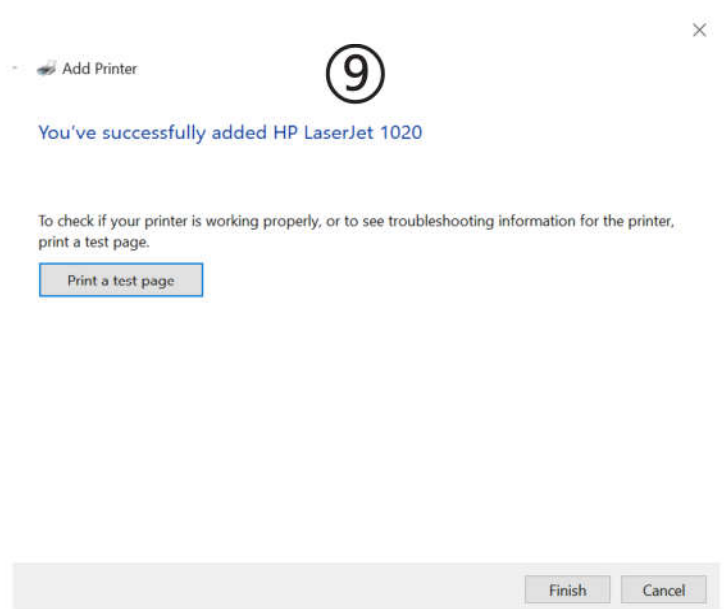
×

Add Printer

⑨

You've successfully added HP LaserJet 1020

To check if your printer is working properly, or to see troubleshooting information for the printer, print a test page.

Print a test page

Finish Cancel